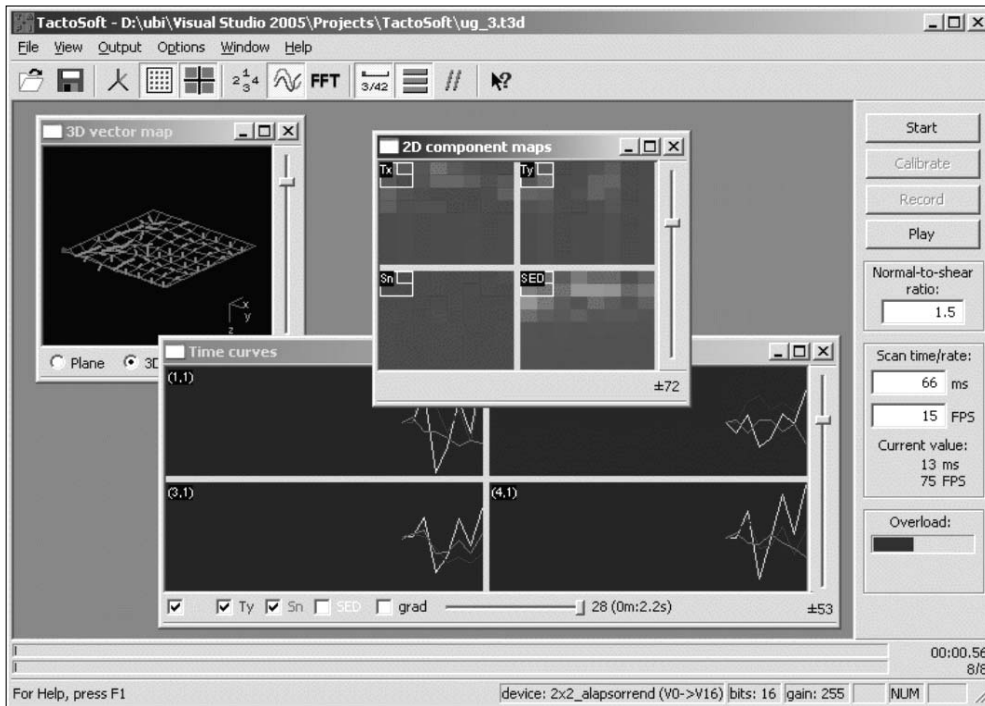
TactoSoft - D:\ubi\Visual Studio 2005\Projects\TactoSoft\ug_3.t3d

File View Output Options Window Help

FFT 3/42

3D vector map

x y z

Plane 3D

2D component maps

Tx Ty Sn SED

±72

Time curves

(1,1) (3,1) (4,1)

Ty Sn SED grad 28 (0m:2.2s)

±53

Start

Calibrate

Record

Play

Normal-to-shear ratio:

1.5

Scan time/rate:

66 ms

15 FPS

Current value:
13 ms
75 FPS

Overload:

00:00.56
8/8

For Help, press F1

device: 2x2_alapsorrend (V0->V16) bits: 16 gain: 255 NUM